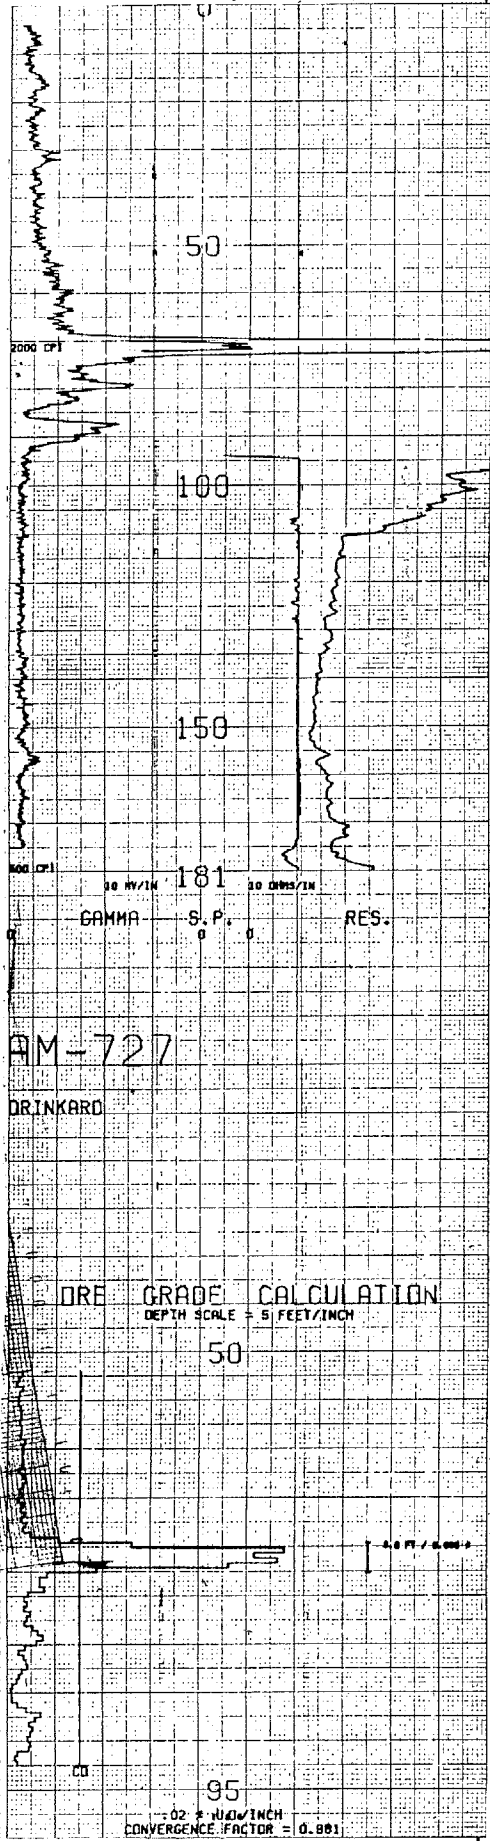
50

2000 CPT

100

150

600 CPT

10 MV/IN

181

10 OHMS/IN

GAMMA S.P. RES.

0 0 0

AM-727

DRINKARD

ORE GRADE CALCULATION
DEPTH SCALE = 5 FEET/INCH

50

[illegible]

CO

95

.02 % U3O8/INCH
CONVERGENCE FACTOR = 0.881